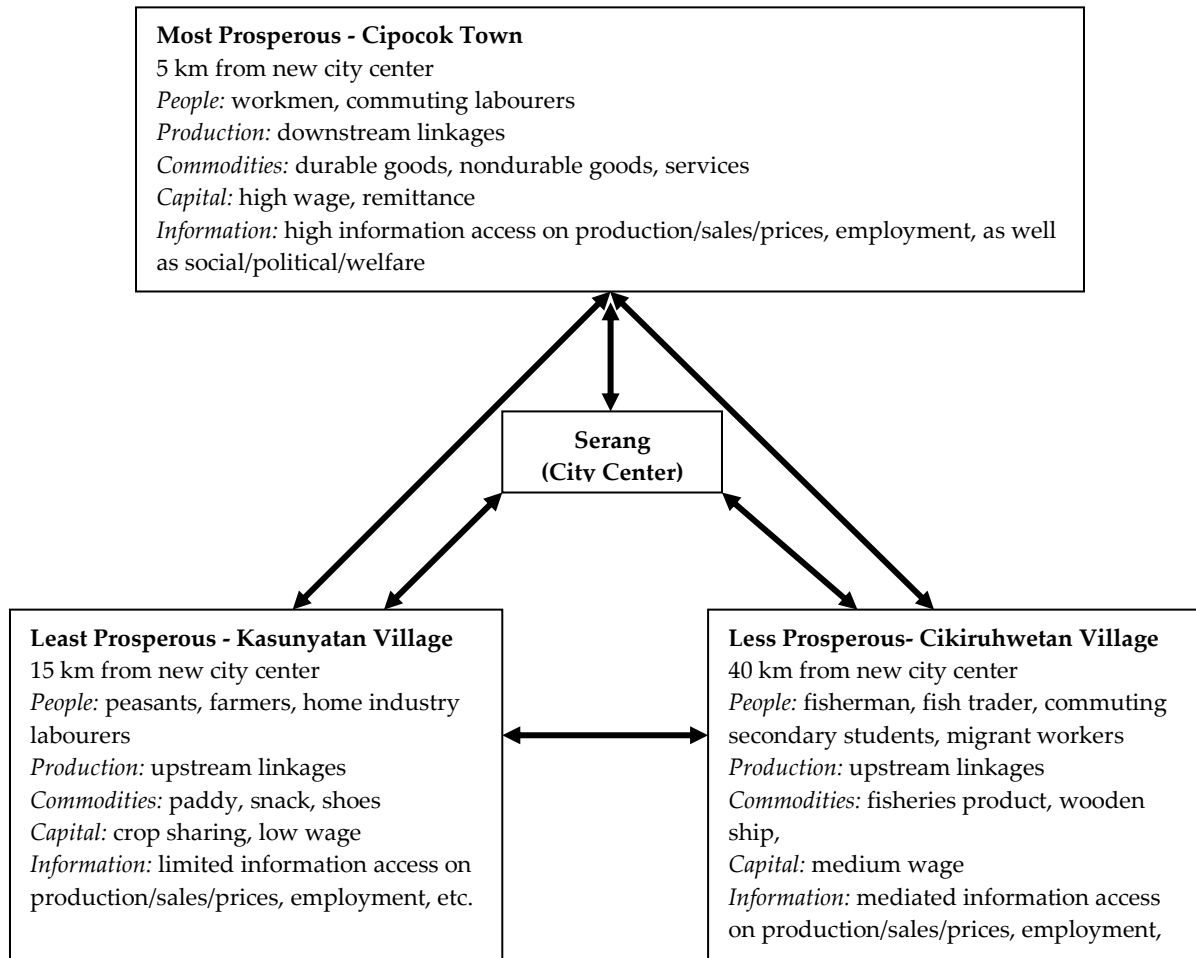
**Most Prosperous - Cipocok Town**
5 km from new city center
*People:* workmen, commuting labourers
*Production:* downstream linkages
*Commodities:* durable goods, nondurable goods, services
*Capital:* high wage, remittance
*Information:* high information access on production/sales/prices, employment, as well as social/political/welfare

**Serang (City Center)**

**Least Prosperous - Kasunyatan Village**
15 km from new city center
*People:* peasants, farmers, home industry labourers
*Production:* upstream linkages
*Commodities:* paddy, snack, shoes
*Capital:* crop sharing, low wage
*Information:* limited information access on production/sales/prices, employment, etc.

**Less Prosperous- Cikiruhwetan Village**
40 km from new city center
*People:* fisherman, fish trader, commuting secondary students, migrant workers
*Production:* upstream linkages
*Commodities:* fisheries product, wooden ship,
*Capital:* medium wage
*Information:* mediated information access on production/sales/prices, employment,